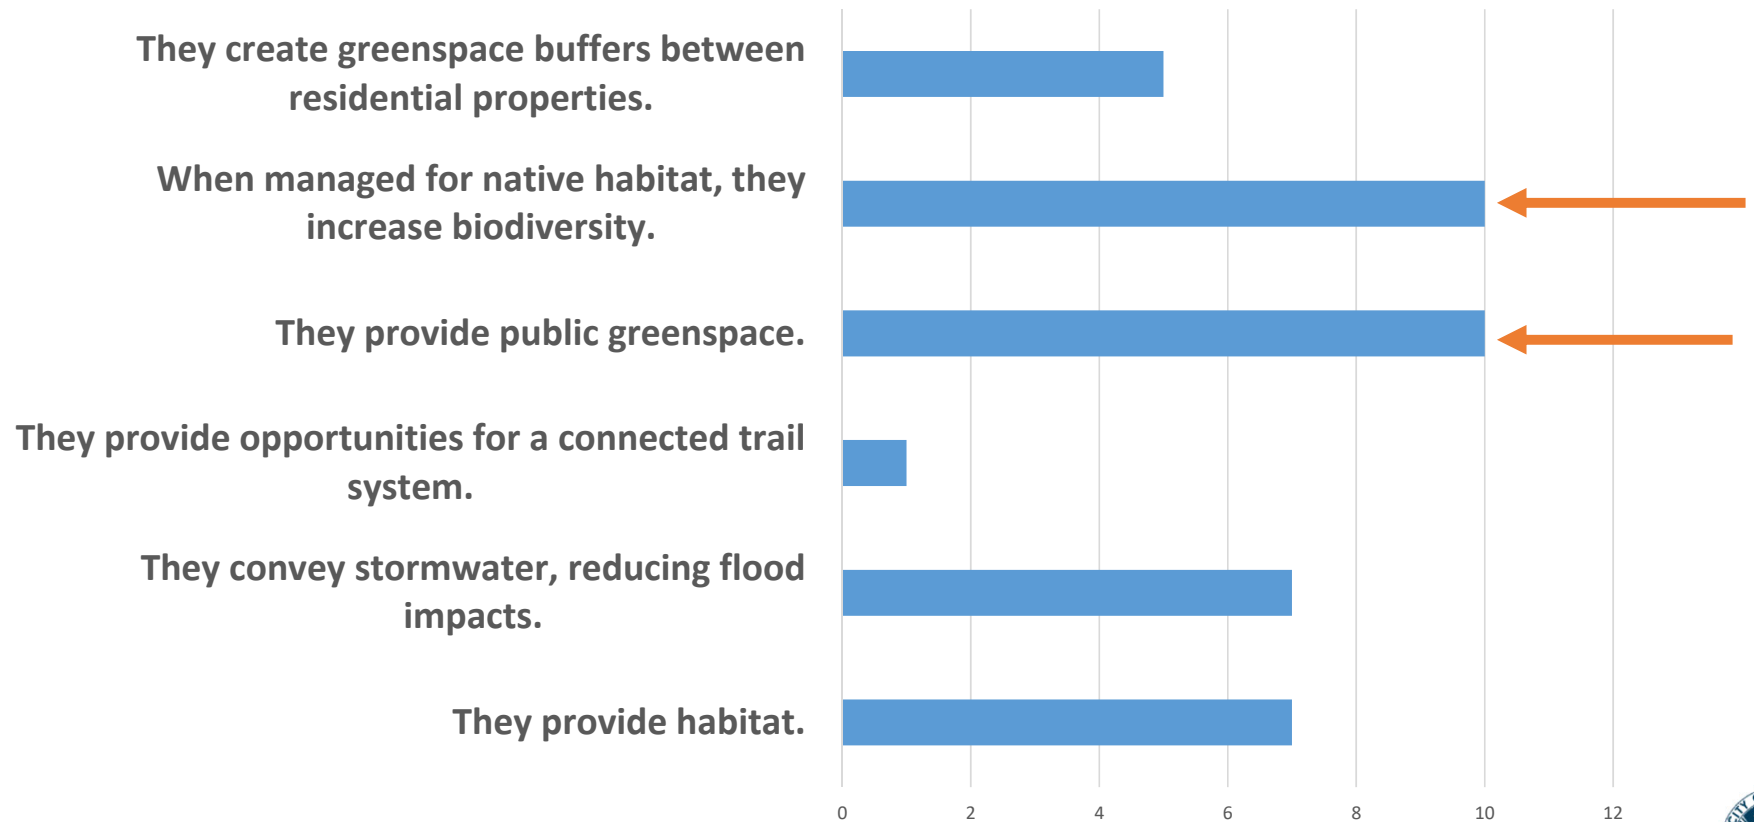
They create greenspace buffers between residential properties.

When managed for native habitat, they increase biodiversity.

They provide public greenspace.

They provide opportunities for a connected trail system.

They convey stormwater, reducing flood impacts.

They provide habitat.

0 2 4 6 8 10 12